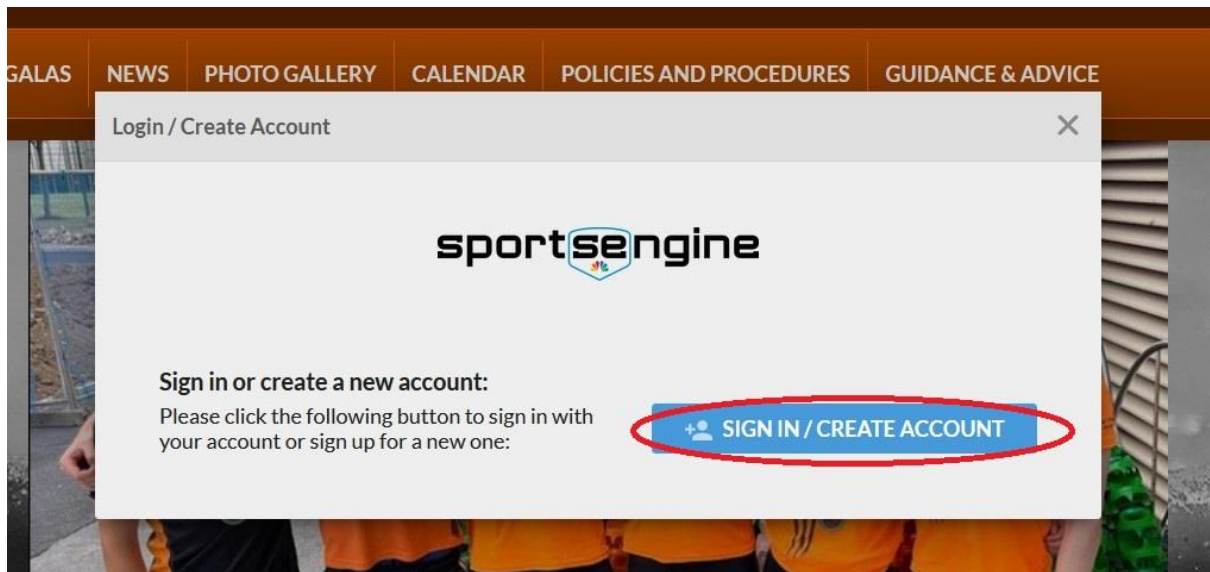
GALAS NEWS PHOTO GALLERY CALENDAR POLICIES AND PROCEDURES GUIDANCE & ADVICE

Login / Create Account ×

sportsengine

Sign in or create a new account:

Please click the following button to sign in with your account or sign up for a new one:

SIGN IN / CREATE ACCOUNT